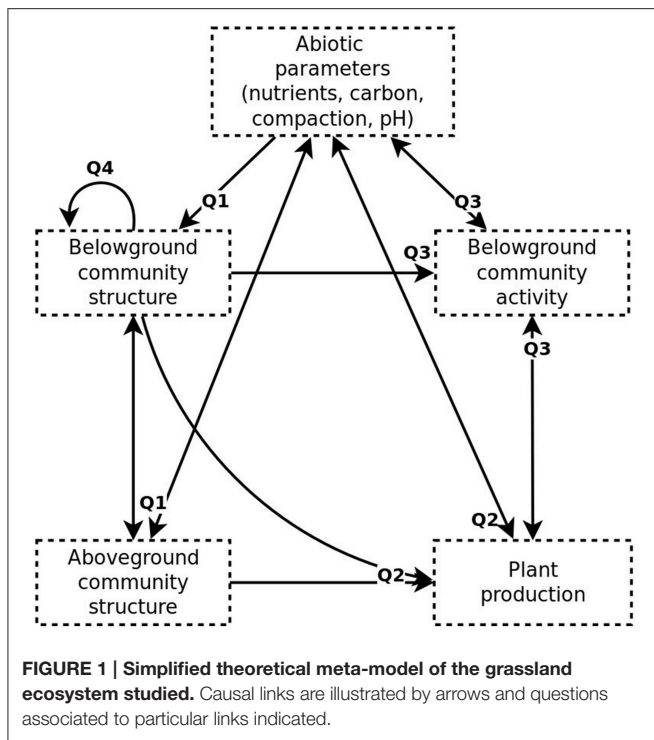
Abiotic parameters (nutrients, carbon, compaction, pH)

Q4

Q1

Q3

Belowground community structure

Q3

Belowground community activity

Q3

Q1

Q2

Aboveground community structure

Q2

Plant production

**FIGURE 1 | Simplified theoretical meta-model of the grassland ecosystem studied.** Causal links are illustrated by arrows and questions associated to particular links indicated.